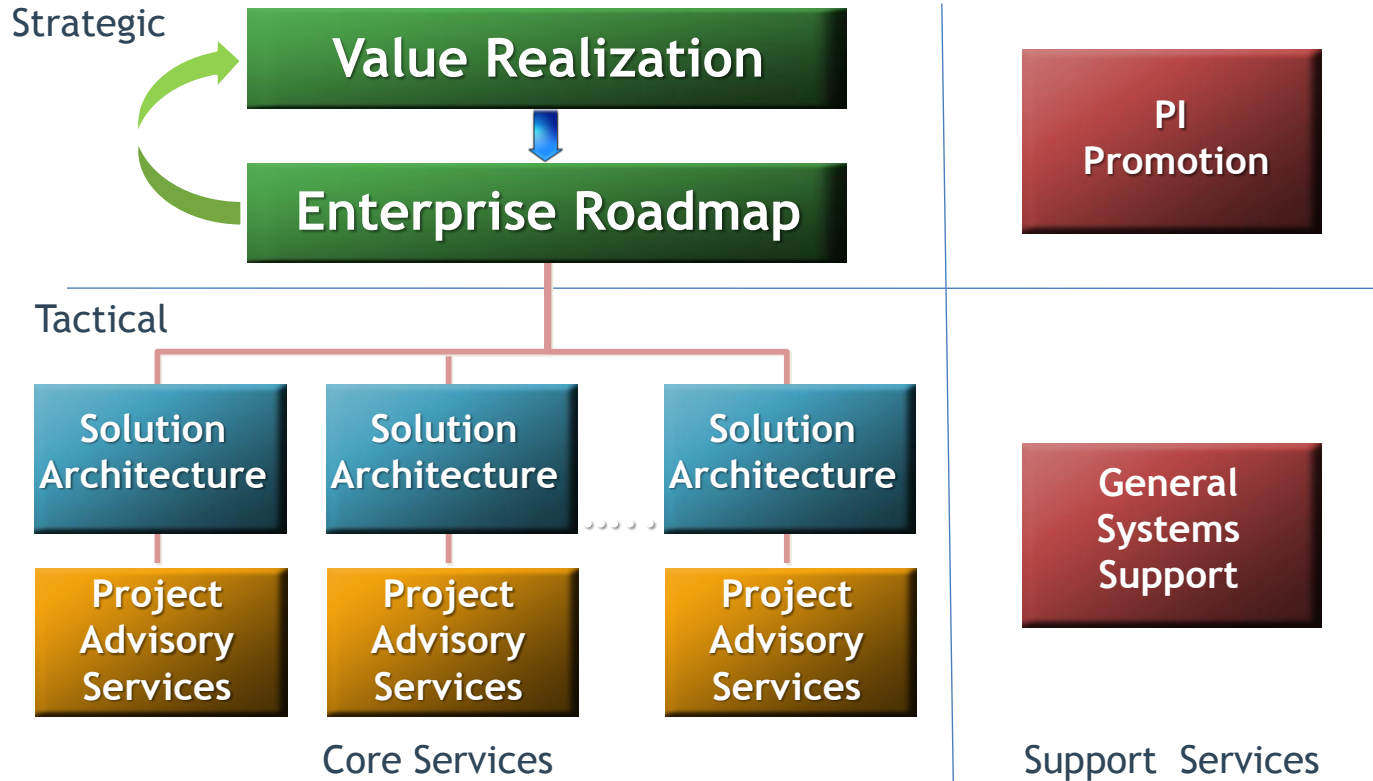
Strategic

Value Realization

Enterprise Roadmap

PI Promotion

Tactical

Solution Architecture

Solution Architecture

Solution Architecture

Project Advisory Services

Project Advisory Services

Project Advisory Services

General Systems Support

Core Services

Support Services